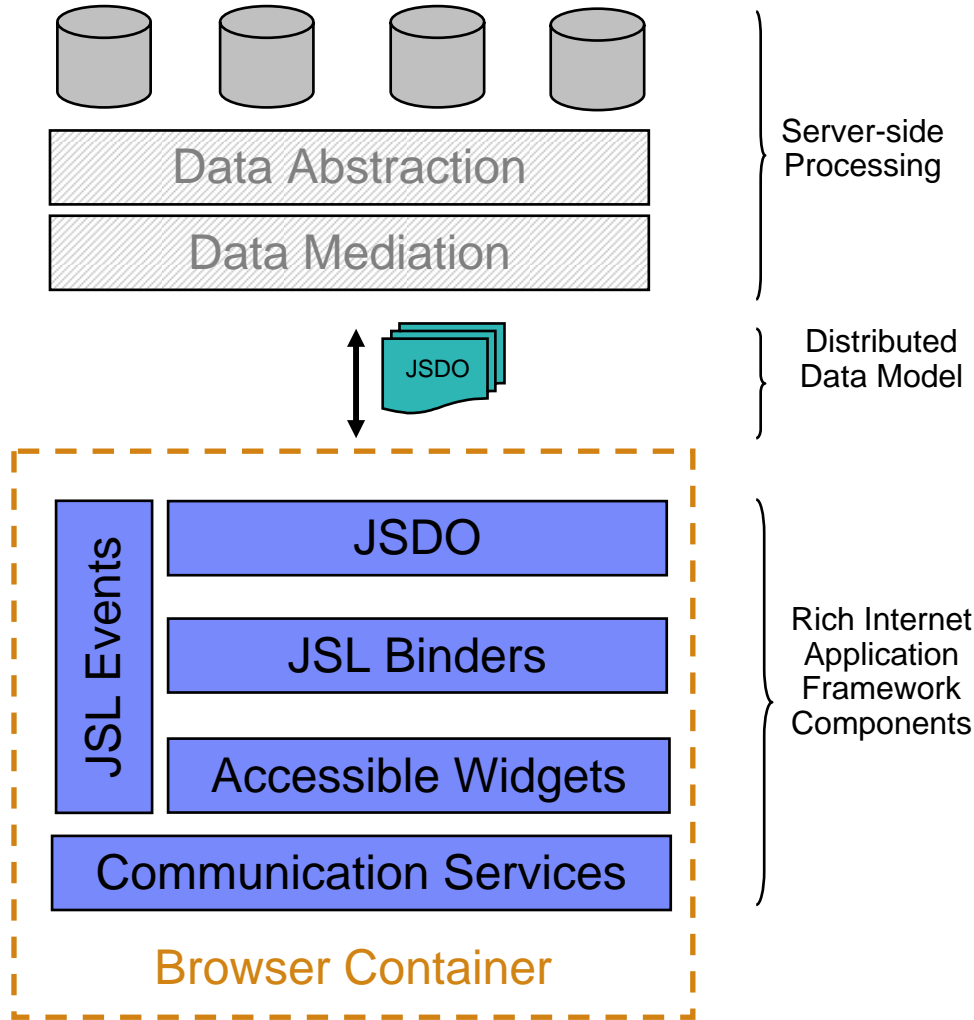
Data Abstraction
Data Mediation

Server-side Processing

JSDO

Distributed Data Model

JSL Events
JSDO
JSL Binders
Accessible Widgets
Communication Services

Browser Container

Rich Internet Application Framework Components